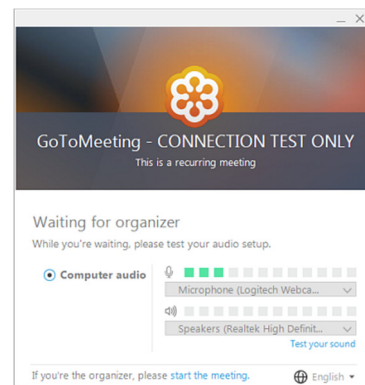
_ X

GoToMeeting - CONNECTION TEST ONLY

This is a recurring meeting

Waiting for organizer

While you're waiting, please test your audio setup.

Computer audio

Microphone (Logitech Webca...

Speakers (Realtek High Definit...

Test your sound

If you're the organizer, please start the meeting.

English